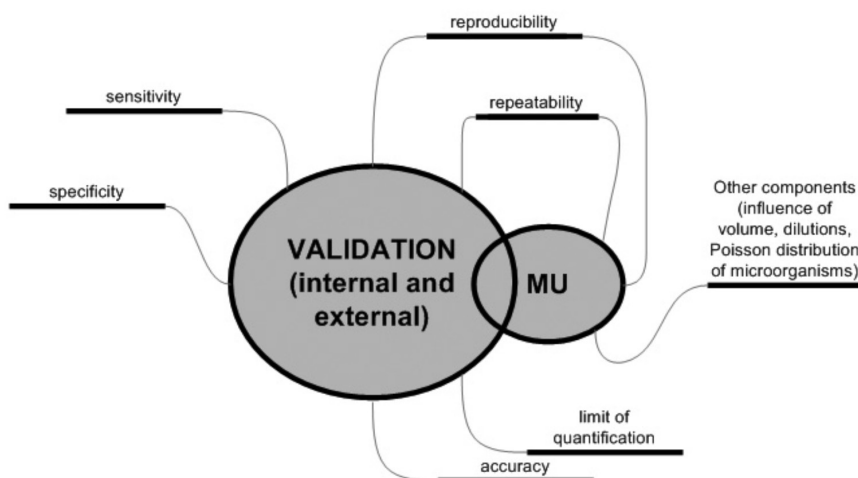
reproducibility

sensitivity

repeatability

specificity

Other components (influence of volume, dilutions, Poisson distribution of microorganisms)

VALIDATION (internal and external)

MU

limit of quantification

accuracy